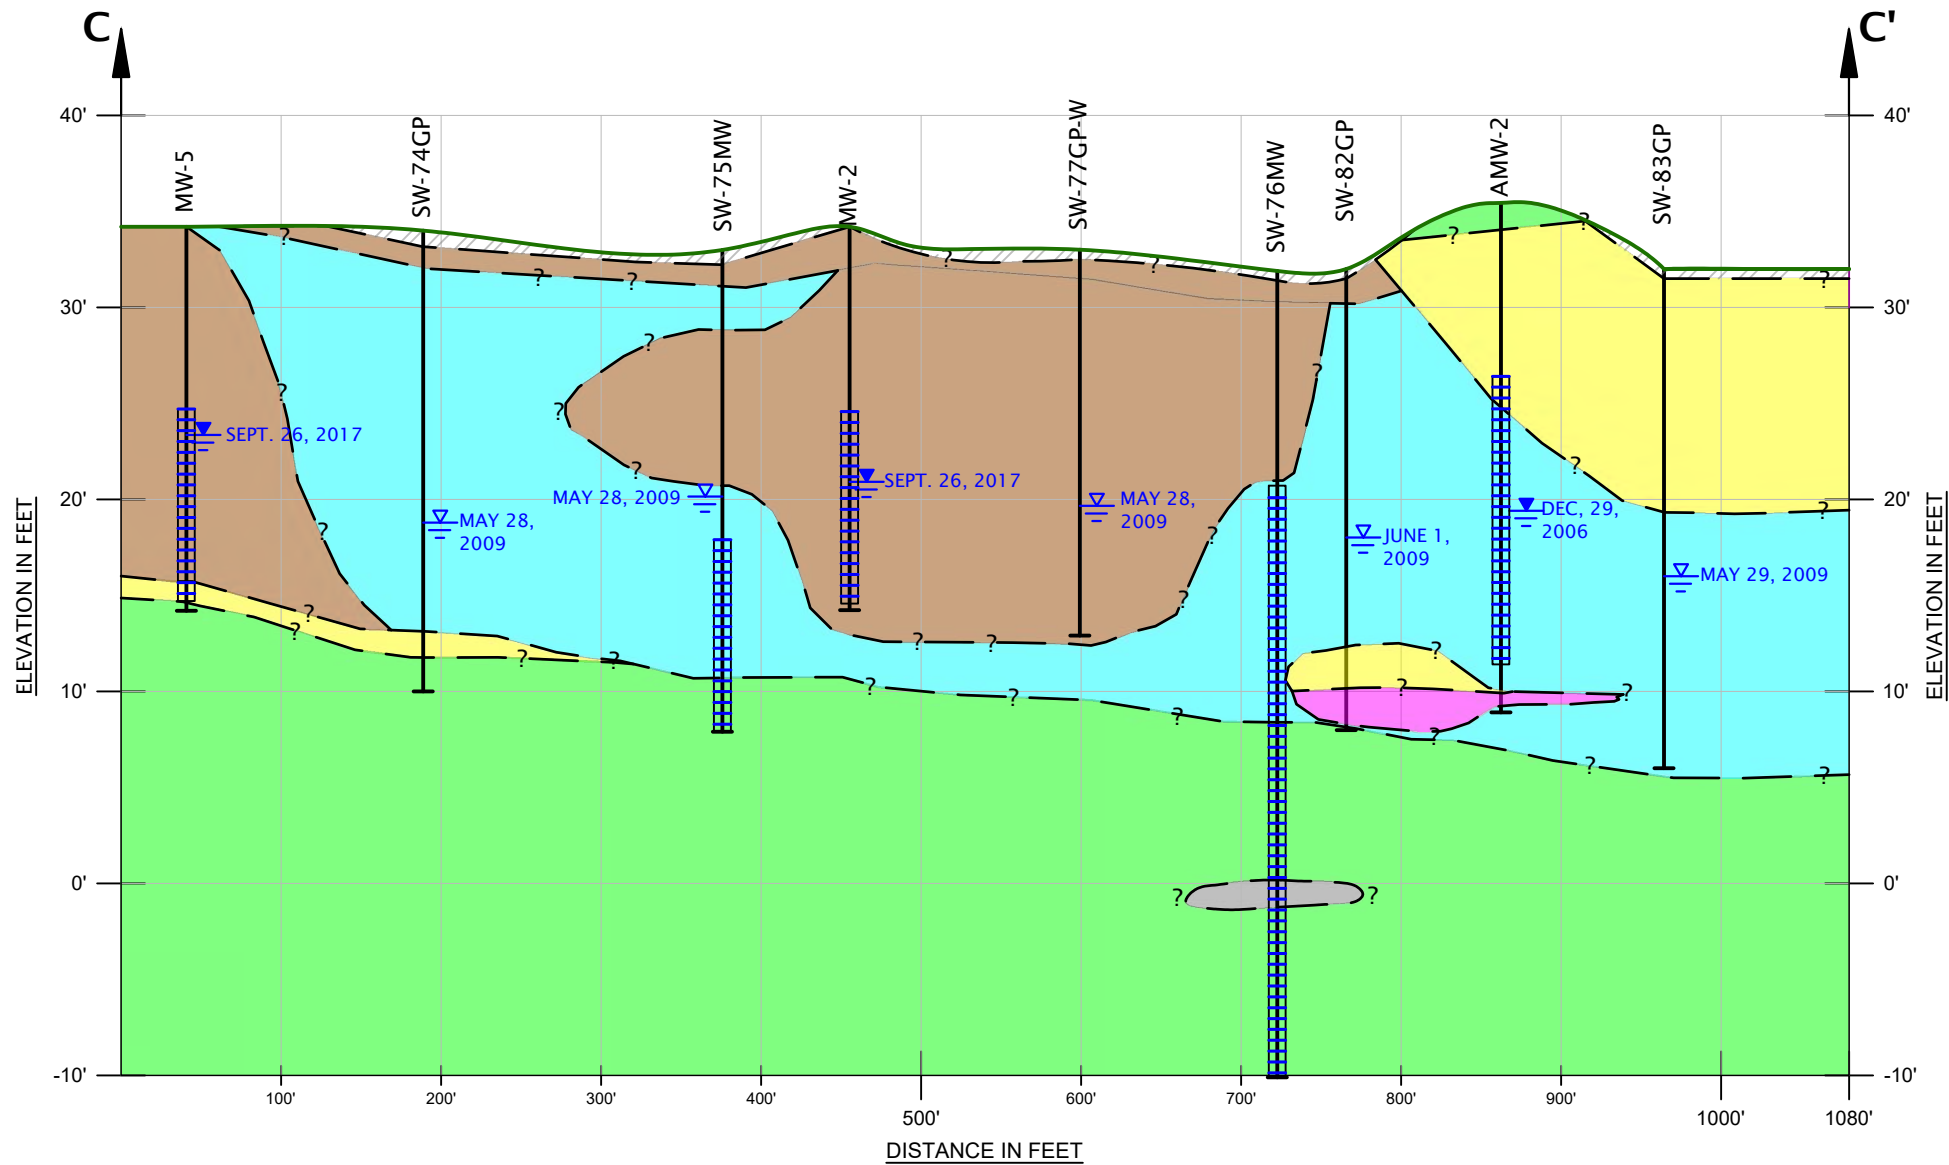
C

C'

40'

30'

20'

10'

0'

-10'

ELEVATION IN FEET

MW-5

SW-74GP

SW-75MW

MW-2

SW-77GP-W

SW-76MW

SW-82GP

AMW-2

SW-83GP

SEPT. 26, 2017

MAY 28, 2009

MAY 28, 2009

SEPT. 26, 2017

MAY 28, 2009

JUNE 1, 2009

DEC, 29, 2006

MAY 29, 2009

?

100'

200'

300'

400'

500'

600'

700'

800'

900'

1000'

1080'

DISTANCE IN FEET